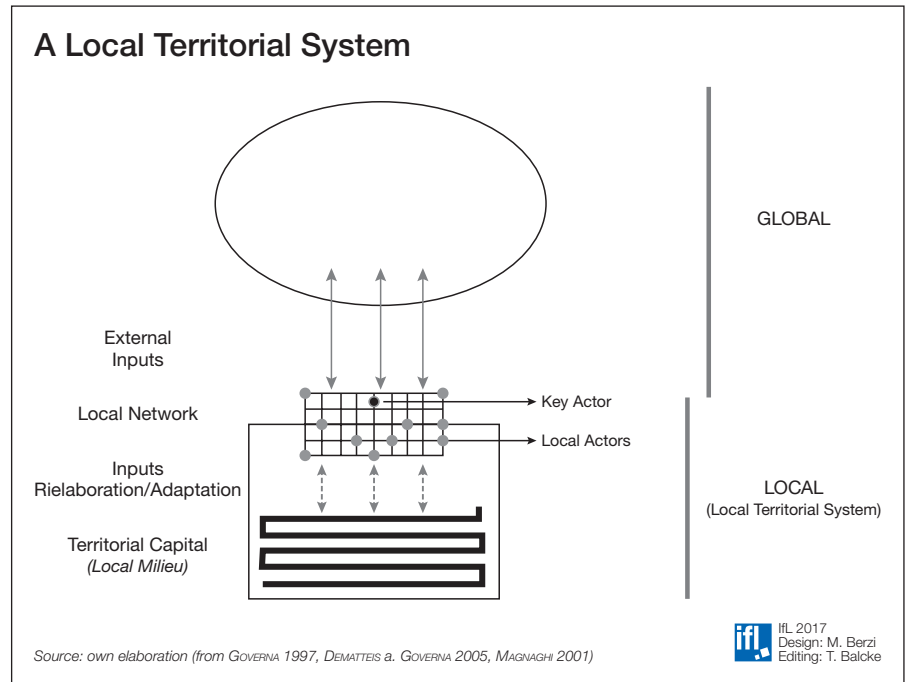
A Local Territorial System

GLOBAL

External Inputs

Local Network

Key Actor

Local Actors

Inputs Rielaboration/Adaptation

LOCAL (Local Territorial System)

Territorial Capital (Local Milieu)

ifl.

IfL 2017
Design: M. Berzi
Editing: T. Balcke

Source: own elaboration (from GOVERNA 1997, DEMATTEIS a. GOVERNA 2005, MAGNAGHI 2001)